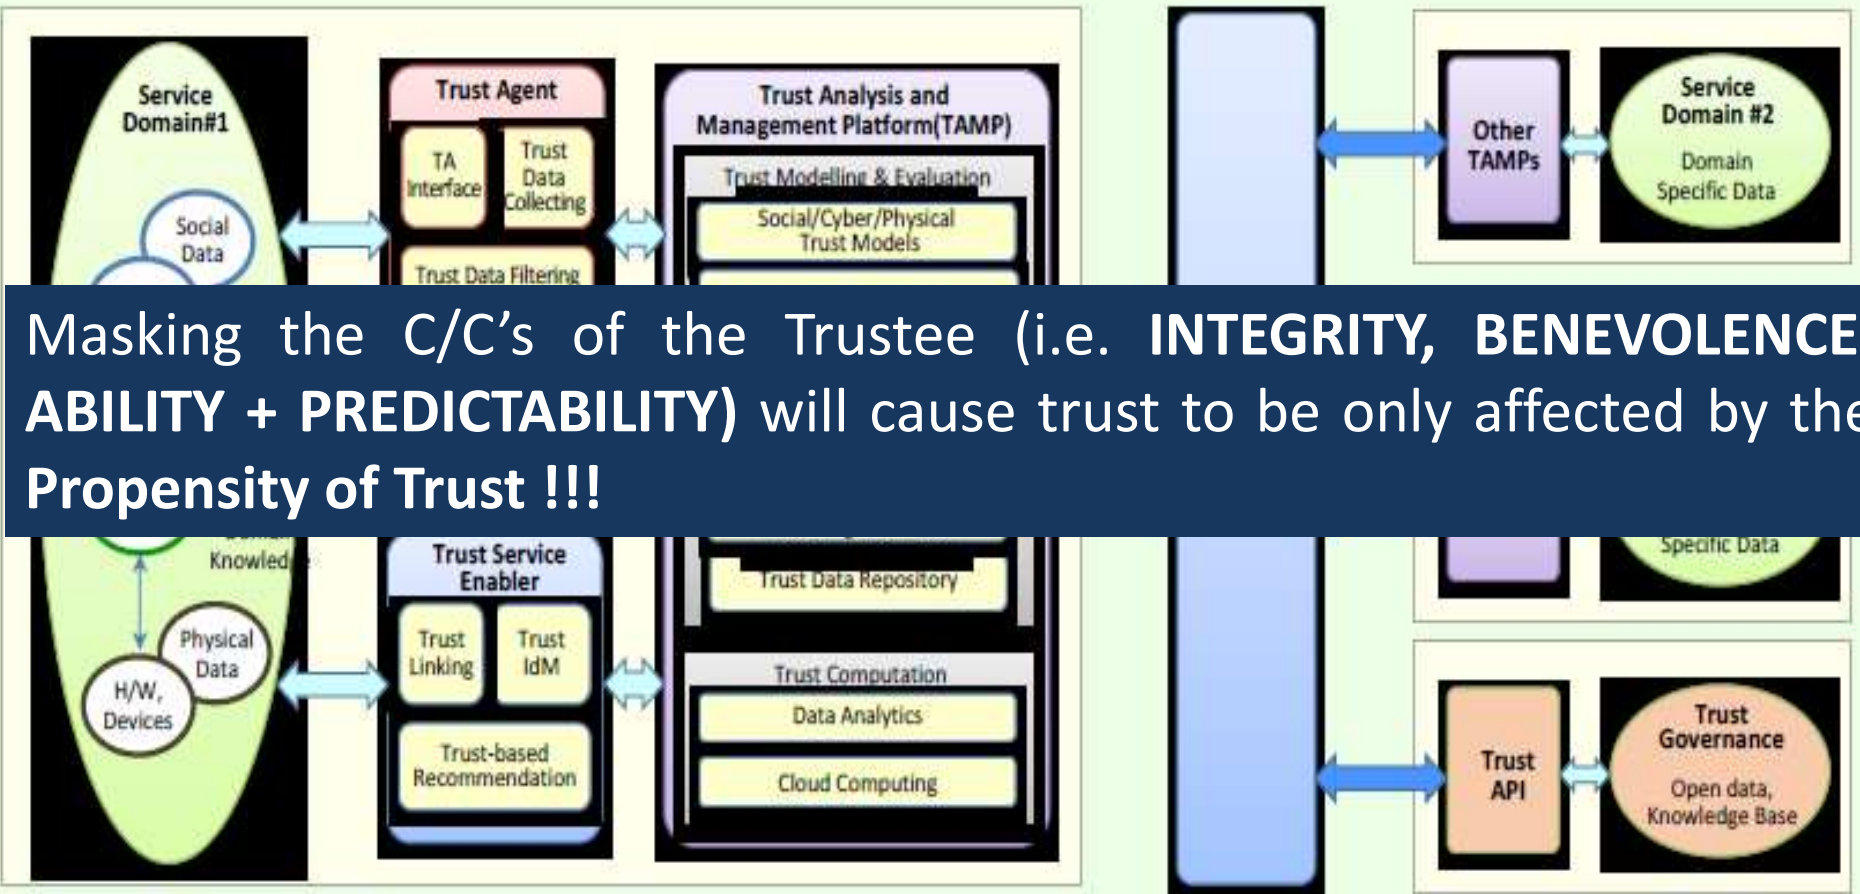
Service Domain#1

Social Data

Knowled

Physical Data

H/W, Devices

Trust Agent

TA Interface

Trust Data Collecting

Trust Data Filtering

Trust Analysis and Management Platform(TAMP)

Trust Modelling & Evaluation

Social/Cyber/Physical Trust Models

Other TAMPs

Service Domain #2

Domain Specific Data

Masking the C/C's of the Trustee (i.e. **INTEGRITY, BENEVOLENCE ABILITY + PREDICTABILITY)** will cause trust to be only affected by the **Propensity of Trust !!!**

Specific Data

Trust Service Enabler

Trust Linking

Trust IdM

Trust-based Recommendation

Trust Data Repository

Trust Computation

Data Analytics

Cloud Computing

Trust API

Trust Governance

Open data, Knowledge Base